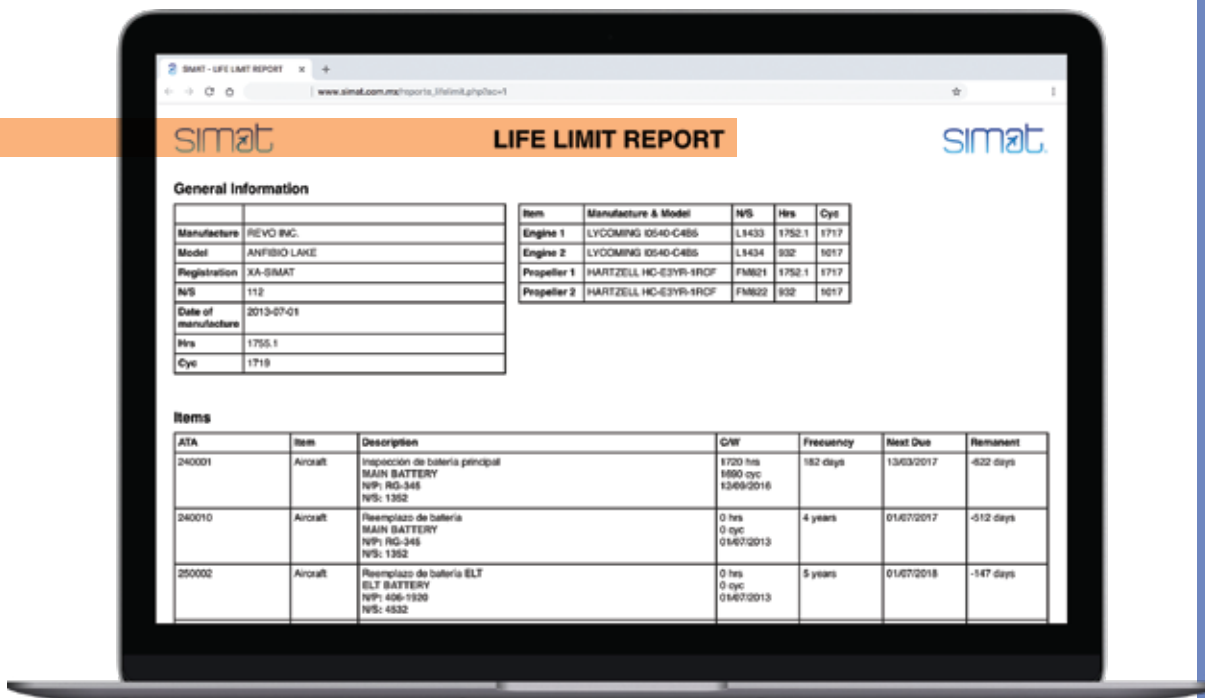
SIMAT - LIFE LIMIT REPORT × +

www.simat.com.mx/reports_lifelimit.php?ac=1

simat LIFE LIMIT REPORT simat.

General Information

| | |
|---|---|
| Manufacture | REVO INC. |
| Model | ANFIBIO LAKE |
| Registration | XA-SIMAT |
| N/S | 112 |
| Date of manufacture | 2013-07-01 |
| Hrs | 1755.1 |
| Cyc | 1719 |

| Item | Manufacture & Model | N/S | Hrs | Cyc |
|---|---|---|---|---|
| Engine 1 | LYCOMING I0540-C4B5 | L1433 | 1752.1 | 1717 |
| Engine 2 | LYCOMING I0540-C4B5 | L1434 | 932 | 1017 |
| Propeller 1 | HARTZELL HC-E3YR-1RF | FM821 | 1752.1 | 1717 |
| Propeller 2 | HARTZELL HC-E3YR-1RF | FM822 | 932 | 1017 |

Items

| ATA | Item | Description | C/W | Frecuency | Next Due | Remanent |
|---|---|---|---|---|---|---|
| 240001 | Aircraft | Inspección de batería principal MAIN BATTERY N/P: RG-345 N/S: 1352 | 1720 hrs 1690 cyc 12/09/2016 | 182 days | 13/03/2017 | -622 days |
| 240010 | Aircraft | Reemplazo de batería MAIN BATTERY N/P: RG-345 N/S: 1352 | 0 hrs 0 cyc 01/07/2013 | 4 years | 01/07/2017 | -512 days |
| 250002 | Aircraft | Reemplazo de batería ELT ELT BATTERY N/P: 406-1920 N/S: 4532 | 0 hrs 0 cyc 01/07/2013 | 5 years | 01/07/2018 | -147 days |